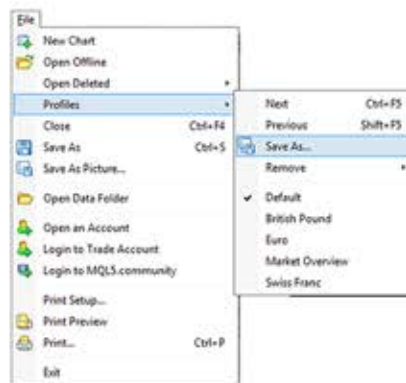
File
New Chart
Open Offline
Open Deleted
Profiles
Close Ctrl+F4
Save As Ctrl+S
Save As Picture...
Open Data Folder
Open an Account
Login to Trade Account
Login to MQL5.community
Print Setup...
Print Preview
Print... Ctrl+P
Exit

Next Ctrl+F5
Previous Shift+F5
Save As...
Remove
Default
British Pound
Euro
Market Overview
Swiss Franc